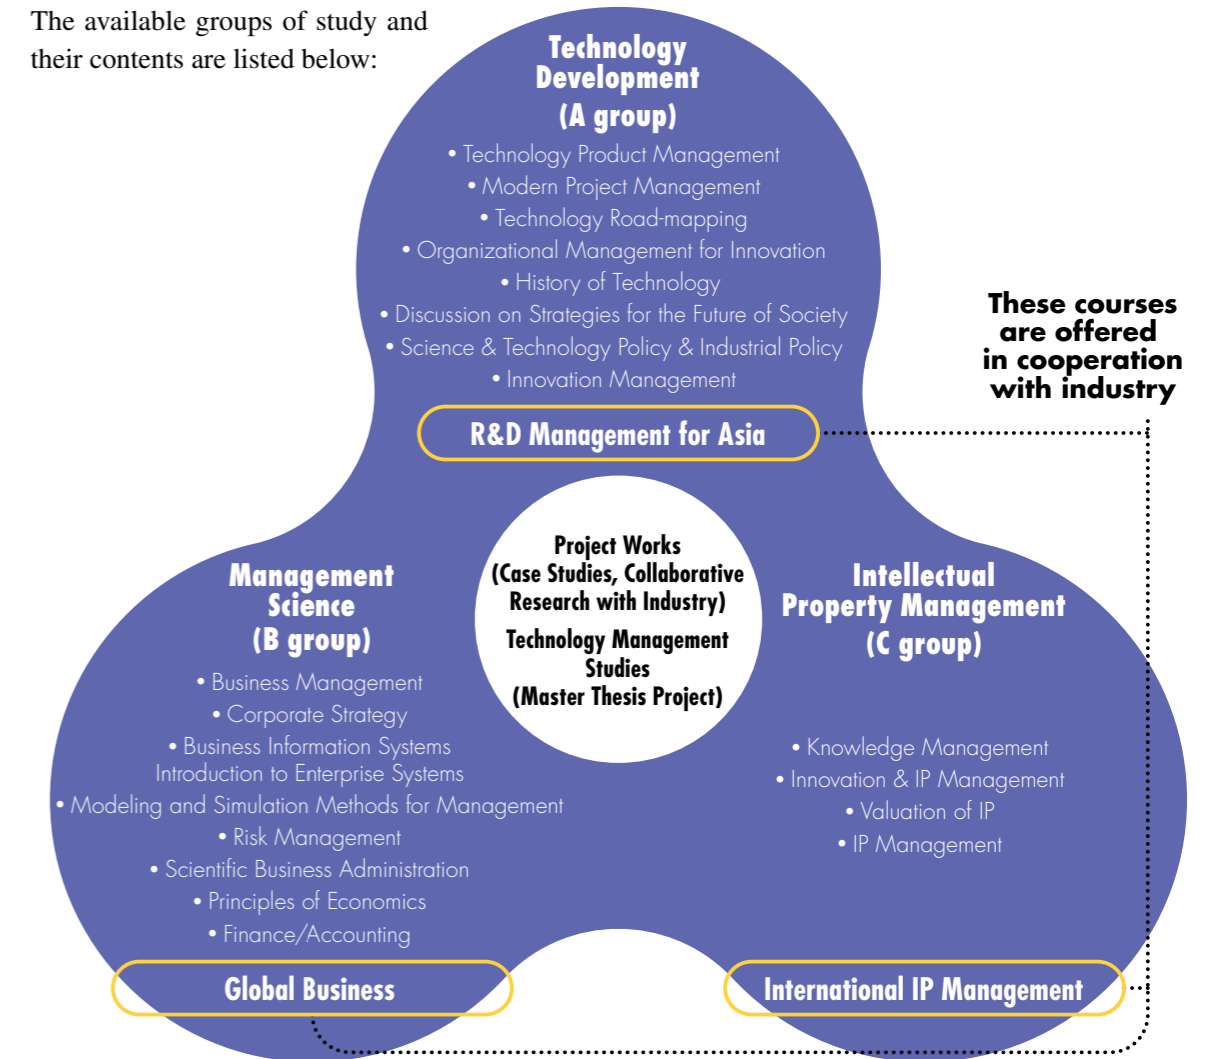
The available groups of study and their contents are listed below:

Technology Development (A group)

• Technology Product Management
• Modern Project Management
• Technology Road-mapping
• Organizational Management for Innovation
• History of Technology
• Discussion on Strategies for the Future of Society
• Science & Technology Policy & Industrial Policy
• Innovation Management

R&D Management for Asia

These courses are offered in cooperation with industry

Project Works (Case Studies, Collaborative Research with Industry)

Technology Management Studies (Master Thesis Project)

Management Science (B group)

• Business Management
• Corporate Strategy
• Business Information Systems Introduction to Enterprise Systems
• Modeling and Simulation Methods for Management
• Risk Management
• Scientific Business Administration
• Principles of Economics
• Finance/Accounting

Global Business

Intellectual Property Management (C group)

• Knowledge Management
• Innovation & IP Management
• Valuation of IP
• IP Management

International IP Management